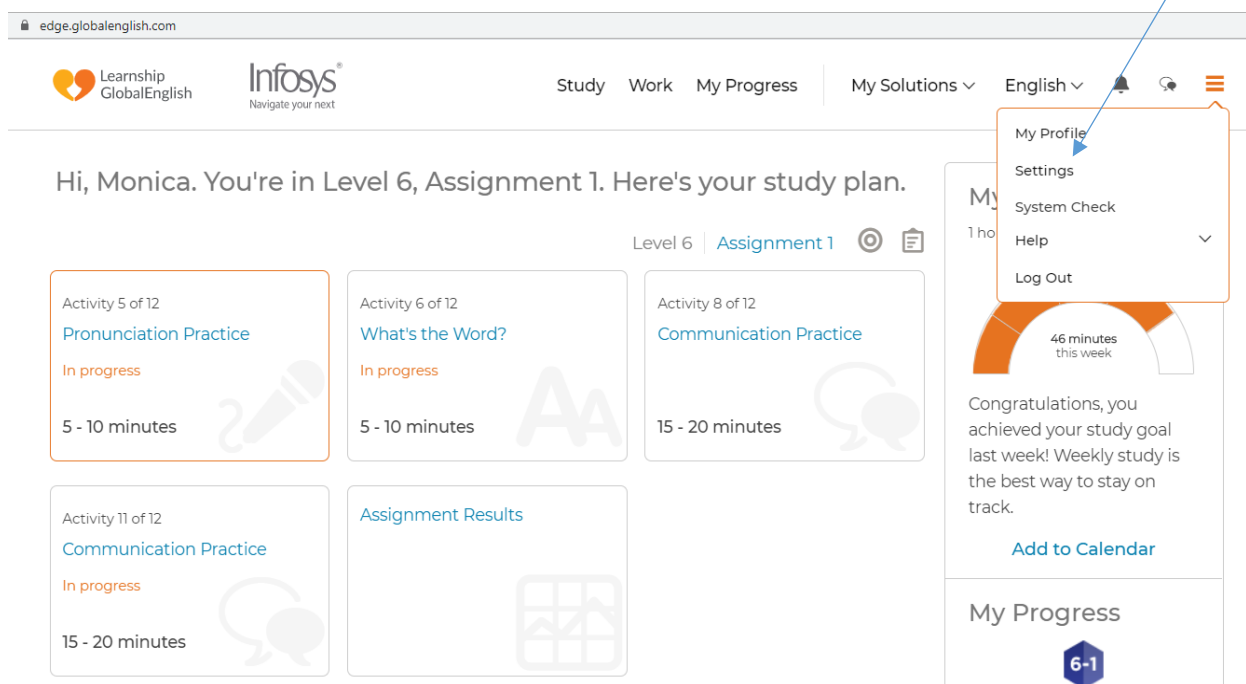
edge.globalenglish.com

Learnship GlobalEnglish

Infosys®
Navigate your next

Study Work My Progress My Solutions English

My Profile
Settings
System Check
Help
Log Out

Hi, Monica. You're in Level 6, Assignment 1. Here's your study plan.

Level 6 Assignment 1

Activity 5 of 12
Pronunciation Practice
In progress
5 - 10 minutes

Activity 6 of 12
What's the Word?
In progress
5 - 10 minutes

Activity 8 of 12
Communication Practice
15 - 20 minutes

Activity 11 of 12
Communication Practice
In progress
15 - 20 minutes

Assignment Results

My
1 ho

46 minutes
this week

Congratulations, you achieved your study goal last week! Weekly study is the best way to stay on track.

Add to Calendar

My Progress

6-1